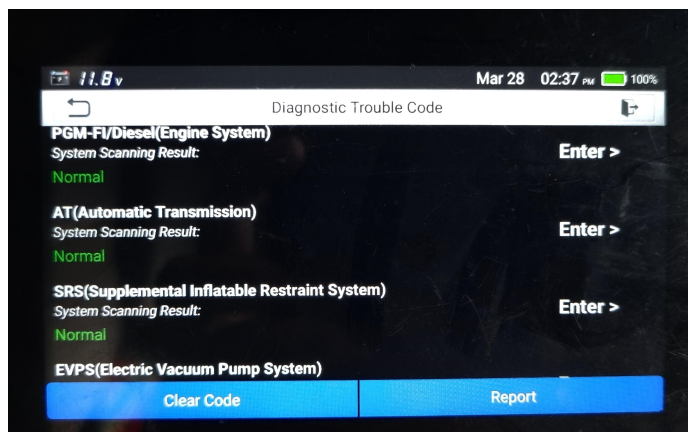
11.8v Mar 28 02:37 PM 100%

Diagnostic Trouble Code

PGM-FI/Diesel(Engine System)
System Scanning Result:
Normal
Enter >

AT(Automatic Transmission)
System Scanning Result:
Normal
Enter >

SRS(Supplemental Inflatable Restraint System)
System Scanning Result:
Normal
Enter >

EVPS(Electric Vacuum Pump System)

Clear Code
Report